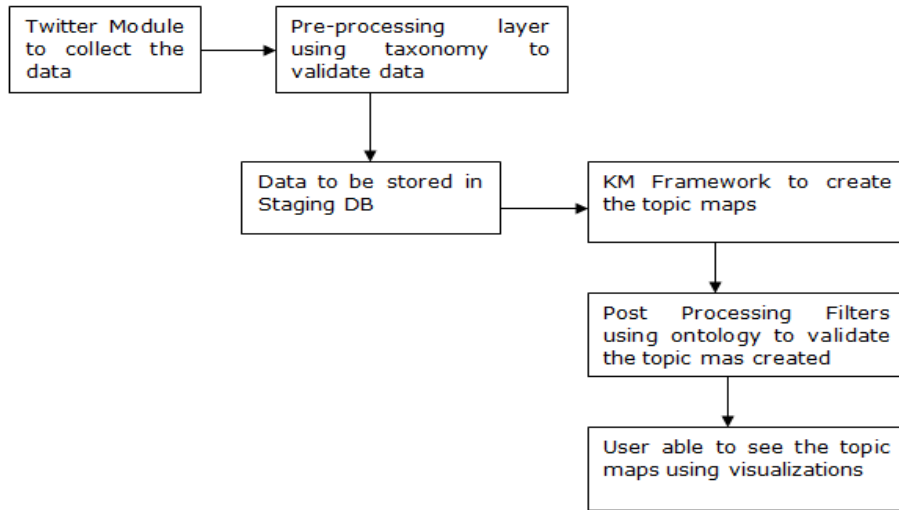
Twitter Module to collect the data

Pre-processing layer using taxonomy to validate data

Data to be stored in Staging DB

KM Framework to create the topic maps

Post Processing Filters using ontology to validate the topic mas created

User able to see the topic maps using visualizations